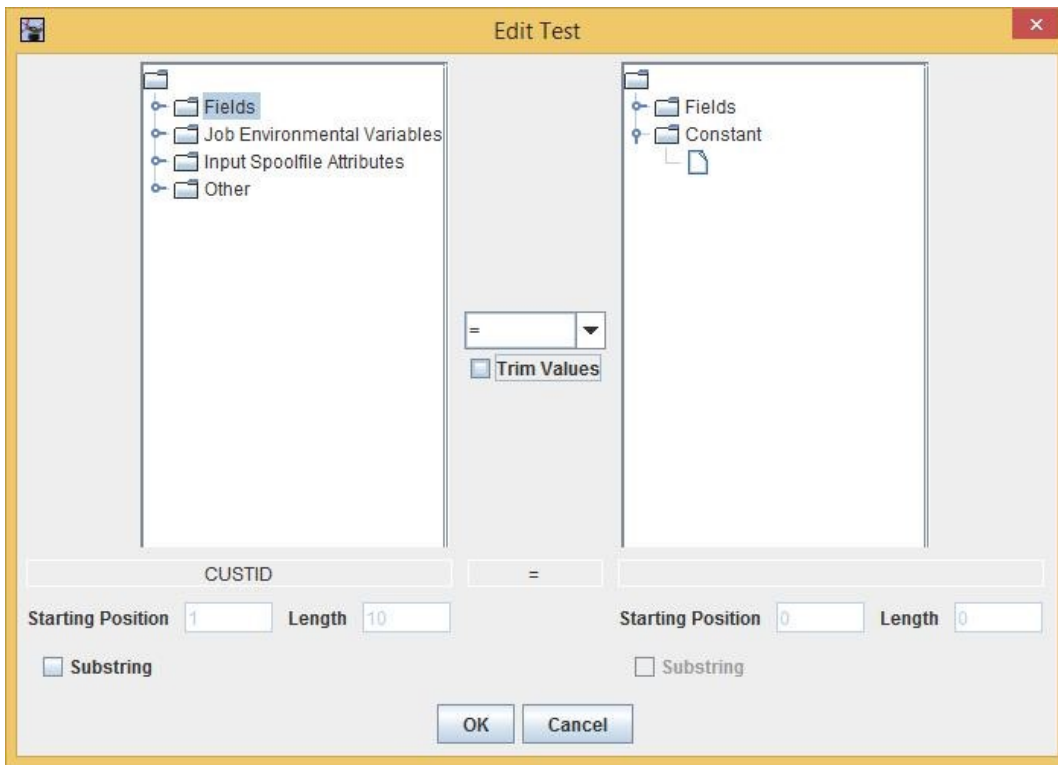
Edit Test

Fields
Job Environmental Variables
Input Spoolfile Attributes
Other

=
Trim Values

Fields
Constant

CUSTID
=

Starting Position 1 Length 10
Substring

Starting Position 0 Length 0
Substring

OK Cancel